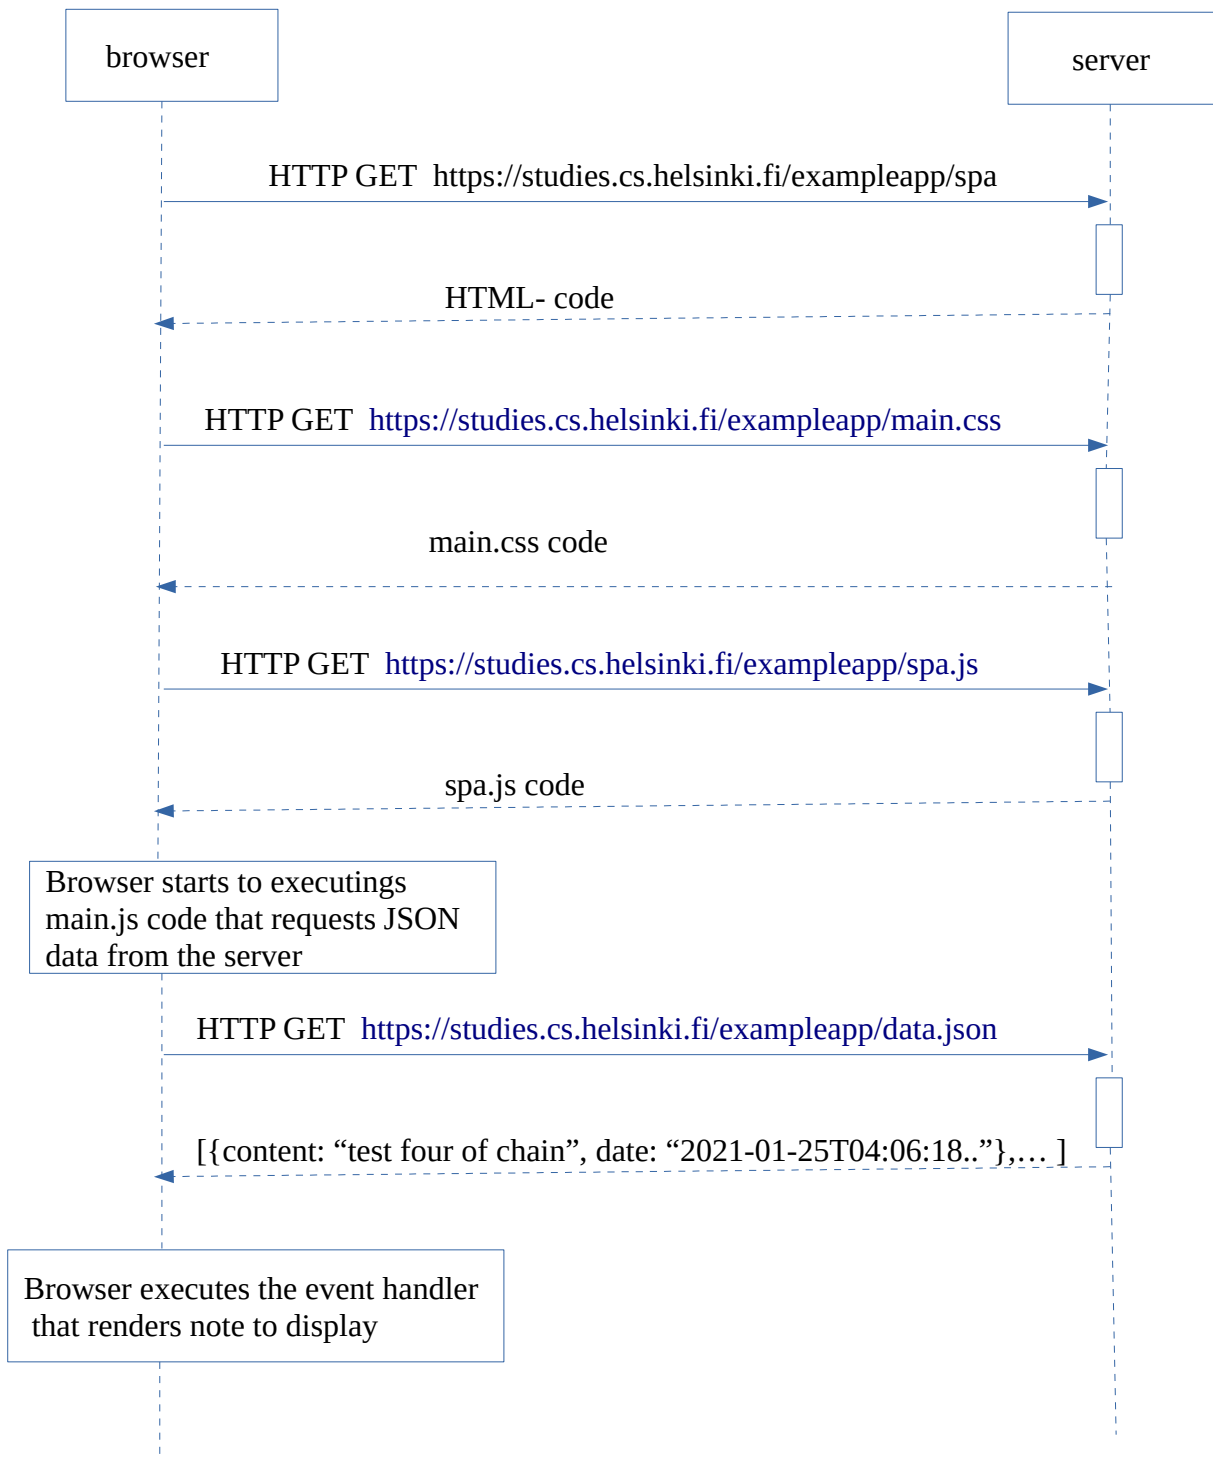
browser

server

HTTP GET https://studies.cs.helsinki.fi/exampleapp/spa

HTML- code

HTTP GET https://studies.cs.helsinki.fi/exampleapp/main.css

main.css code

HTTP GET https://studies.cs.helsinki.fi/exampleapp/spa.js

spa.js code

Browser starts to executings main.js code that requests JSON data from the server

HTTP GET https://studies.cs.helsinki.fi/exampleapp/data.json

[{content: “test four of chain”, date: “2021-01-25T04:06:18..”},… ]

Browser executes the event handler that renders note to display